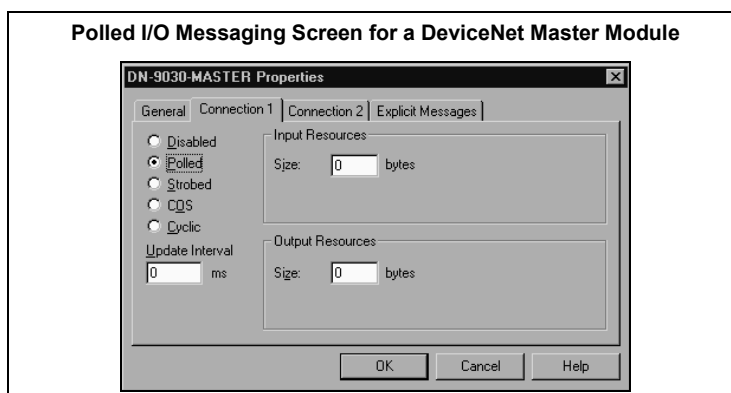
Polled I/O Messaging Screen for a DeviceNet Master Module

DN-9030-MASTER Properties

General | Connection 1 | Connection 2 | Explicit Messages

Disabled
Polled
Strobed
COS
Cyclic

Update Interval
0 ms

Input Resources
Size: 0 bytes

Output Resources
Size: 0 bytes

OK | Cancel | Help